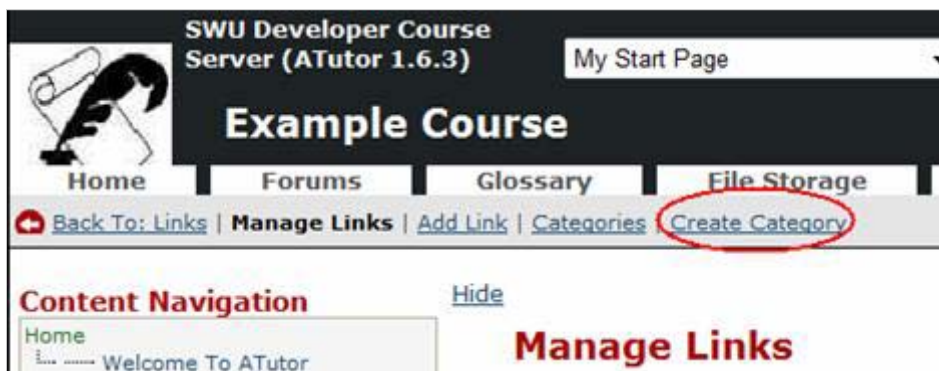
SWU Developer Course Server (ATutor 1.6.3)

My Start Page

Example Course

Home | Forums | Glossary | File Storage

Back To: Links | Manage Links | Add Link | Categories | Create Category

Content Navigation

Home

Welcome To ATutor

Hide

Manage Links